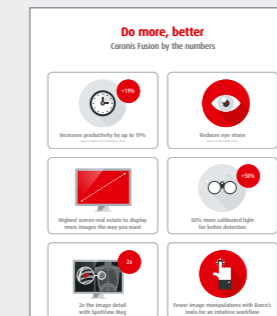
Do more, better
Coronis Fusion by the numbers

+19%
Increases productivity by up to 19%
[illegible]

Reduces eye strain
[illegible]

Highest screen real estate to display more images the way you want

+50%
50% more calibrated light for better detection

2x
2x the image detail with SpotView Mag

Fewer image manipulations with Barco's tools for an intuitive workflow